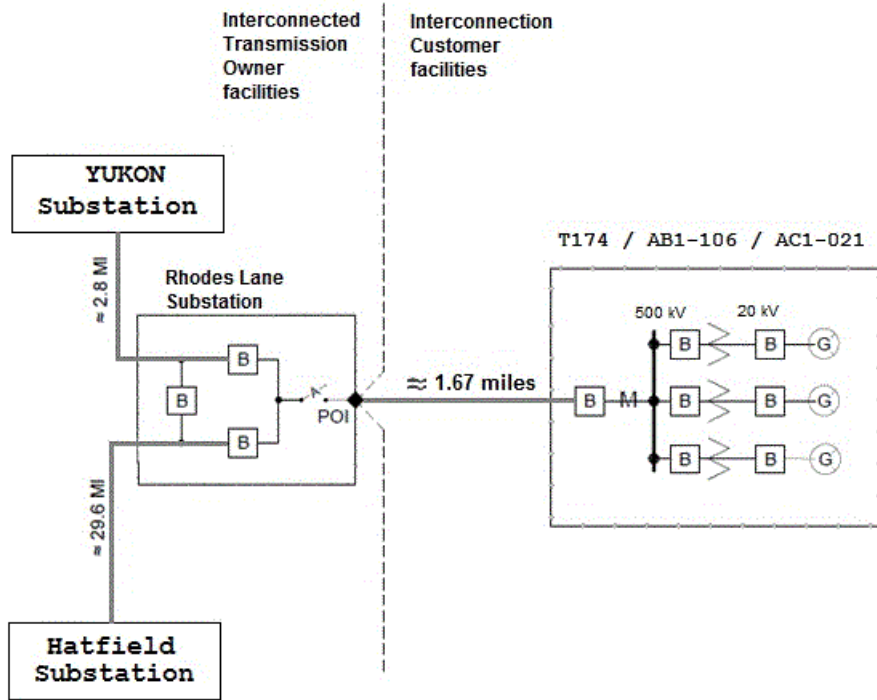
Interconnected Transmission Owner facilities

Interconnection Customer facilities

YUKON Substation

≈ 2.8 MI

Rhodes Lane Substation

B

B

B

POI

≈ 29.6 MI

Hatfield Substation

≈ 1.67 miles

T174 / AB1-106 / AC1-021

500 kV

20 kV

B

M

B

B

G

B

B

G

B

B

G